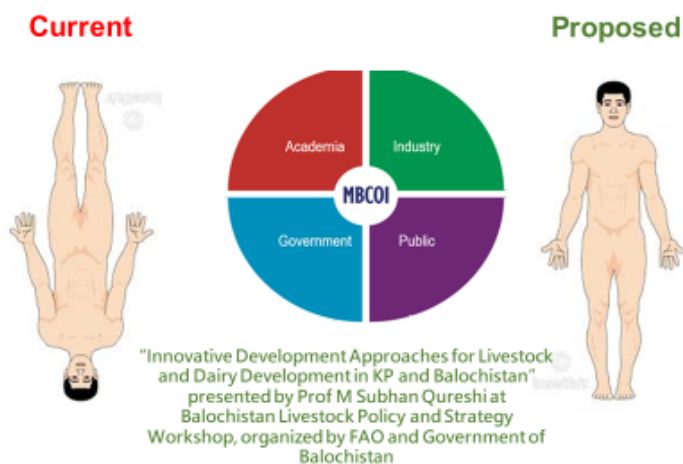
Current

Proposed

Academia

Industry

MBCOI

Government

Public

"Innovative Development Approaches for Livestock and Dairy Development in KP and Balochistan" presented by Prof M Subhan Qureshi at Balochistan Livestock Policy and Strategy Workshop, organized by FAO and Government of Balochistan